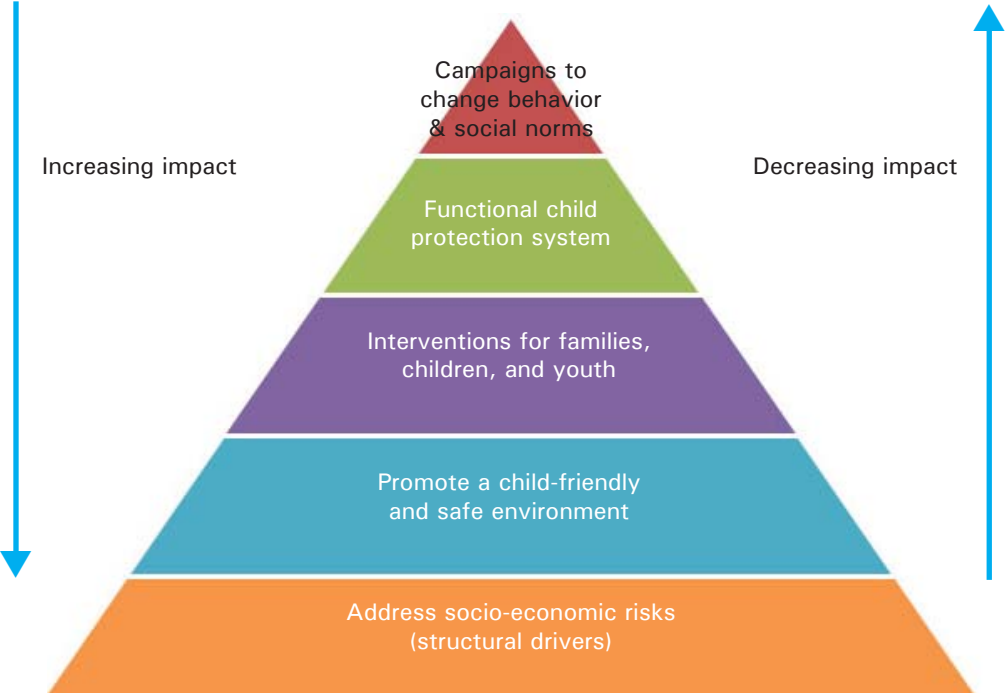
Increasing impact

Campaigns to change behavior & social norms

Decreasing impact

Functional child protection system

Interventions for families, children, and youth

Promote a child-friendly and safe environment

Address socio-economic risks (structural drivers)